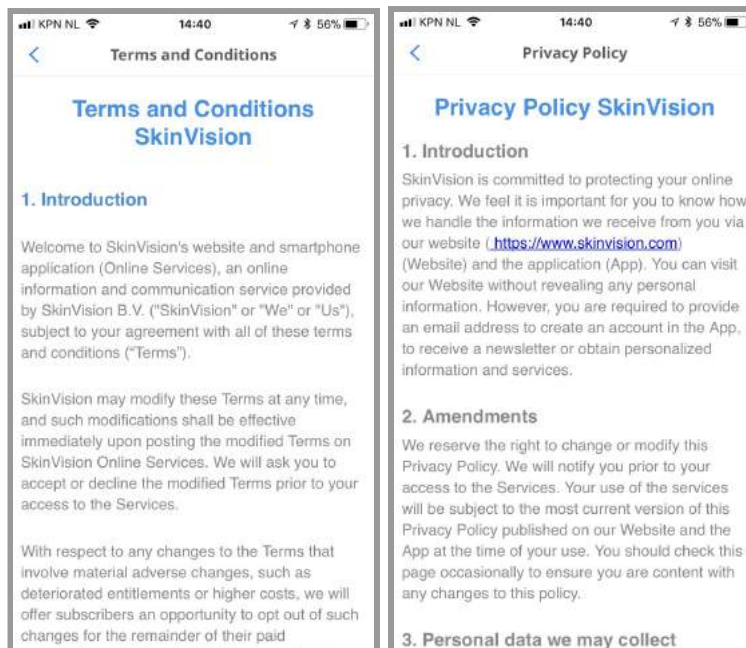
KPN NL 14:40 56%

<

Terms and Conditions

Terms and Conditions SkinVision

1. Introduction

Welcome to SkinVision's website and smartphone application (Online Services), an online information and communication service provided by SkinVision B.V. ("SkinVision" or "We" or "Us"), subject to your agreement with all of these terms and conditions ("Terms").

SkinVision may modify these Terms at any time, and such modifications shall be effective immediately upon posting the modified Terms on SkinVision Online Services. We will ask you to accept or decline the modified Terms prior to your access to the Services.

With respect to any changes to the Terms that involve material adverse changes, such as deteriorated entitlements or higher costs, we will offer subscribers an opportunity to opt out of such changes for the remainder of their paid

KPN NL 14:40 56%

<

Privacy Policy

Privacy Policy SkinVision

1. Introduction

SkinVision is committed to protecting your online privacy. We feel it is important for you to know how we handle the information we receive from you via our website ( https://www.skinvision.com) (Website) and the application (App). You can visit our Website without revealing any personal information. However, you are required to provide an email address to create an account in the App, to receive a newsletter or obtain personalized information and services.

2. Amendments

We reserve the right to change or modify this Privacy Policy. We will notify you prior to your access to the Services. Your use of the services will be subject to the most current version of this Privacy Policy published on our Website and the App at the time of your use. You should check this page occasionally to ensure you are content with any changes to this policy.

3. Personal data we may collect